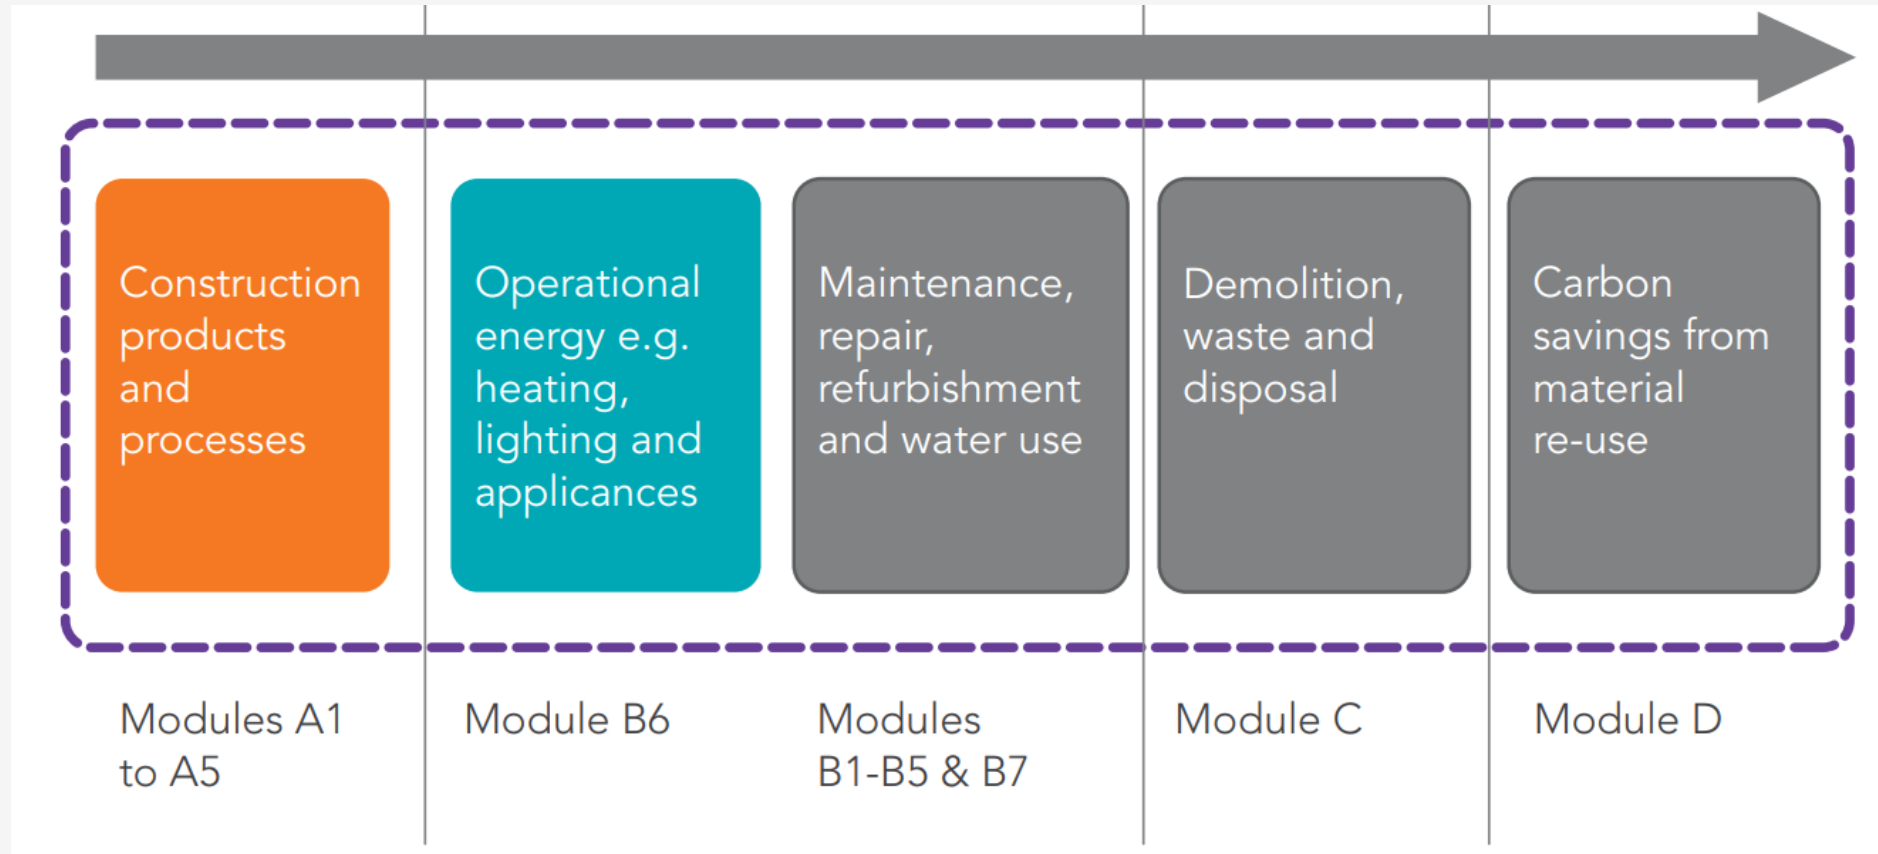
Construction products and processes

Operational energy e.g. heating, lighting and applicances

Maintenance, repair, refurbishment and water use

Demolition, waste and disposal

Carbon savings from material re-use

Modules A1 to A5

Module B6

Modules B1-B5 & B7

Module C

Module D